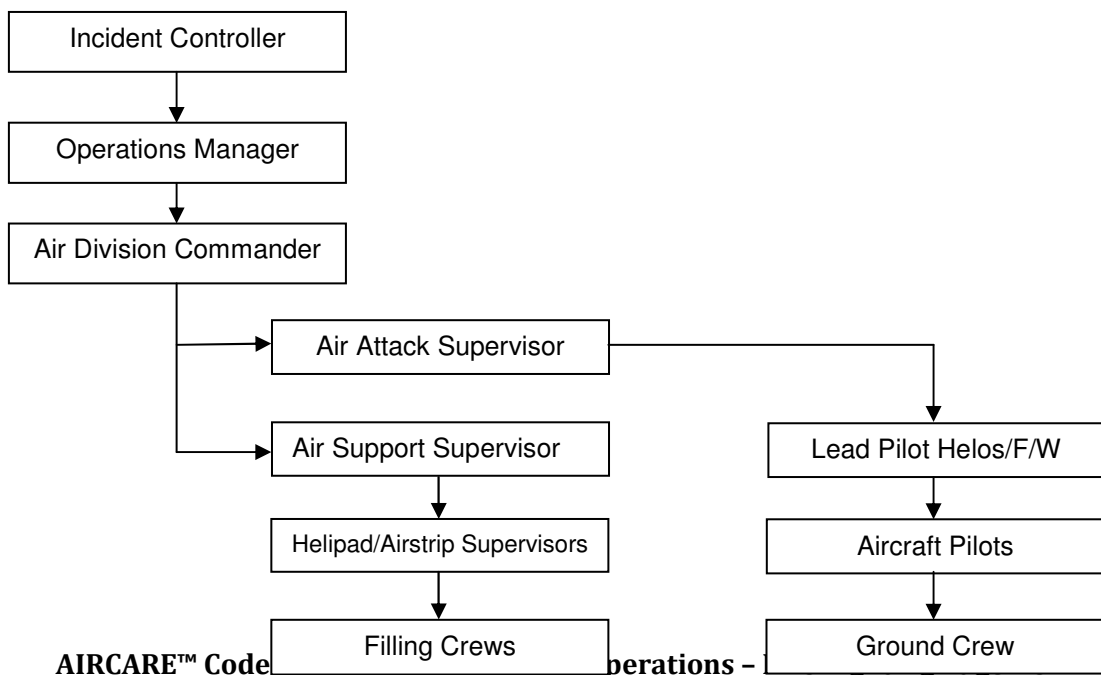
Incident Controller

Operations Manager

Air Division Commander

Air Attack Supervisor

Air Support Supervisor

Lead Pilot Helos/F/W

Helipad/Airstrip Supervisors

Aircraft Pilots

Filling Crews

Ground Crew

AIRCARE™ Code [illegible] perations – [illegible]